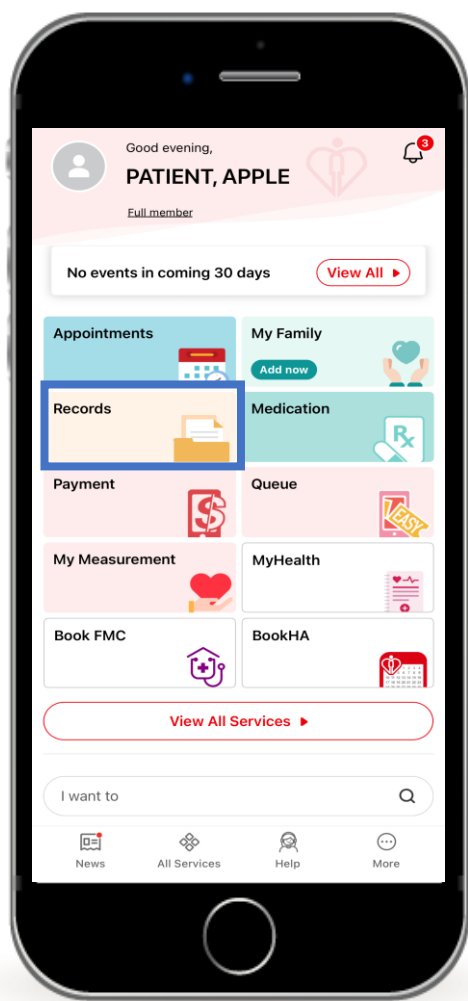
Good evening,
PATIENT, APPLE
Full member

3

No events in coming 30 days
View All

Appointments

My Family
Add now

Records

Medication
Rx

Payment
$

Queue
FAST

My Measurement

MyHealth

Book FMC

BookHA

View All Services

I want to

News
All Services
Help
More